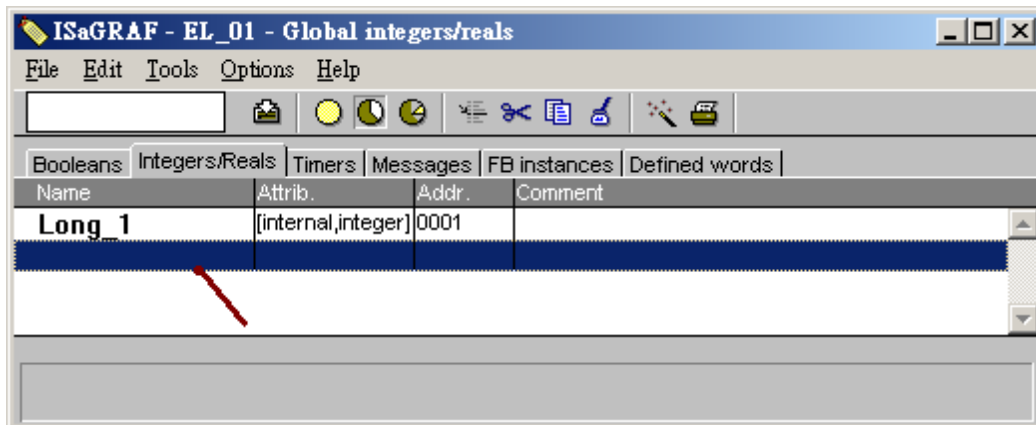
ISaGRAF - EL_01 - Global integers/reals

File Edit Tools Options Help

Booleans | Integers/Reals | Timers | Messages | FB instances | Defined words

| Name | Attrib. | Addr. | Comment |
|---|---|---|---|
| Long_1 | [internal,integer] | 0001 | |
| | | | |